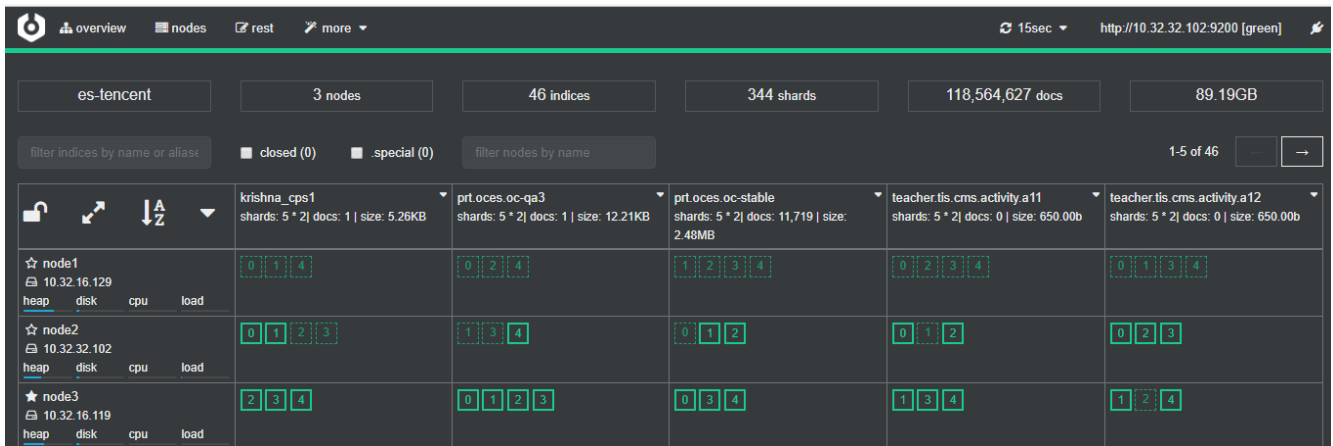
overview nodes rest more ▾ 15sec ▾ http://10.32.32.102:9200 [green]

| es-tencent | 3 nodes | 46 indices | 344 shards | 118,564,627 docs | 89.19GB |
|---|---|---|---|---|---|

filter indices by name or aliase closed (0) .special (0) filter nodes by name 1-5 of 46 →

| | krishna_cps1 shards: 5 * 2\| docs: 1 \| size: 5.26KB | prt.oces.oc-qa3 shards: 5 * 2\| docs: 1 \| size: 12.21KB | prt.oces.oc-stable shards: 5 * 2\| docs: 11,719 \| size: 2.48MB | teacher.tis.cms.activity.a11 shards: 5 * 2\| docs: 0 \| size: 650.00b | teacher.tis.cms.activity.a12 shards: 5 * 2\| docs: 0 \| size: 650.00b |
|---|---|---|---|---|---|
| node1 10.32.16.129 heap disk cpu load | 0 1 4 | 0 2 4 | 1 2 3 4 | 0 2 3 4 | 0 1 3 4 |
| node2 10.32.32.102 heap disk cpu load | 0 1 2 3 | 1 3 4 | 0 1 2 | 0 1 2 | 0 2 3 |
| node3 10.32.16.119 heap disk cpu load | 2 3 4 | 0 1 2 3 | 0 3 4 | 1 3 4 | 1 2 4 |